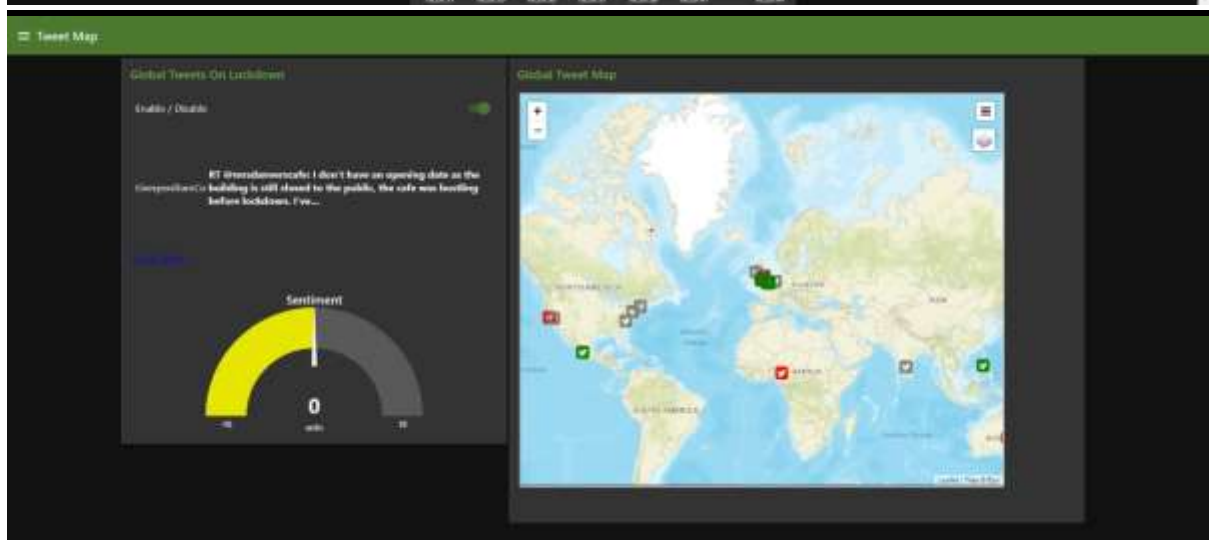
≡ Tweet Map

Global Tweets On Lockdown

Enable / Disable

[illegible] RT @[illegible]: I don't have an opening date as the building is still closed to the public, the cafe was bustling before lockdown. I've...

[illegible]

Sentiment

0

units

-10

10

Global Tweet Map

+

−

NORTH AMERICA

EUROPE

ASIA

AFRICA

SOUTH AMERICA

Leaflet | Tiles © Esri